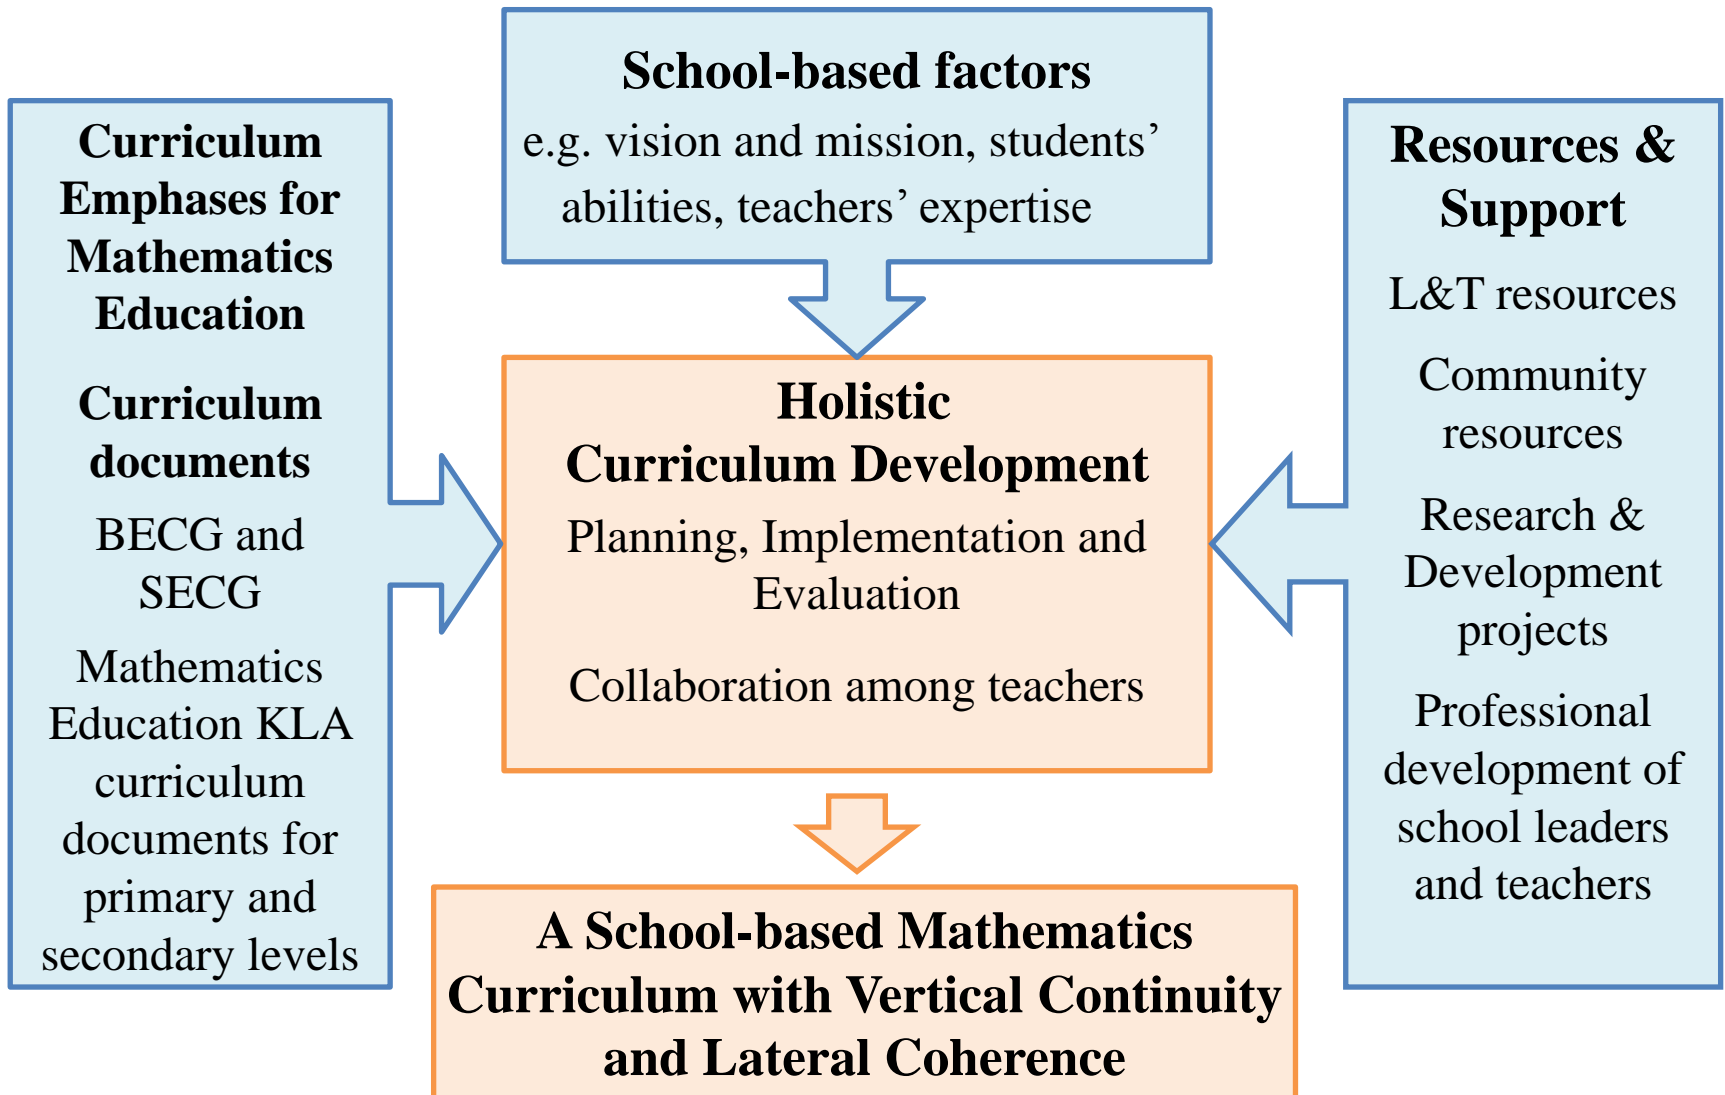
School-based factors
e.g. vision and mission, students' abilities, teachers' expertise

Curriculum Emphases for Mathematics Education

Curriculum documents

BECG and SECG

Mathematics Education KLA curriculum documents for primary and secondary levels

Holistic Curriculum Development

Planning, Implementation and Evaluation

Collaboration among teachers

Resources & Support

L&T resources

Community resources

Research & Development projects

Professional development of school leaders and teachers

A School-based Mathematics Curriculum with Vertical Continuity and Lateral Coherence